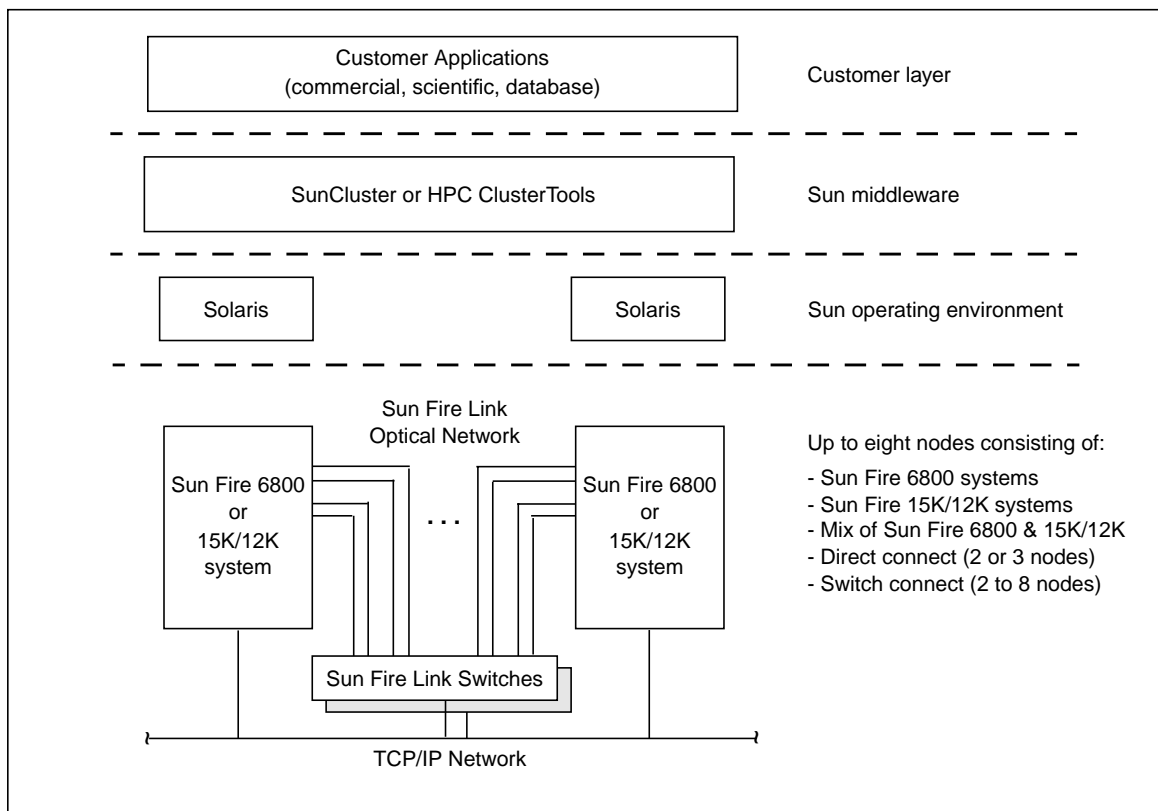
Customer Applications
(commercial, scientific, database)

Customer layer

SunCluster or HPC ClusterTools

Sun middleware

Solaris

Solaris

Sun operating environment

Sun Fire Link
Optical Network

Sun Fire 6800
or
15K/12K
system

. . .

Sun Fire 6800
or
15K/12K
system

Up to eight nodes consisting of:

- Sun Fire 6800 systems
- Sun Fire 15K/12K systems
- Mix of Sun Fire 6800 & 15K/12K
- Direct connect (2 or 3 nodes)
- Switch connect (2 to 8 nodes)

Sun Fire Link Switches

TCP/IP Network